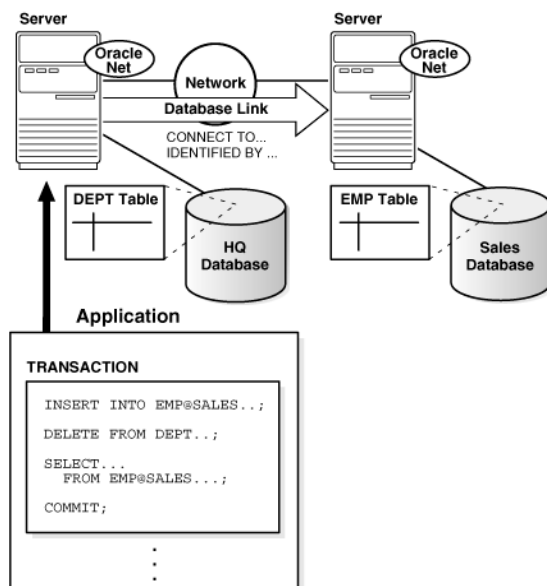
Server

Oracle Net

Network

Database Link

CONNECT TO...
IDENTIFIED BY ...

Server

Oracle Net

DEPT Table

HQ Database

EMP Table

Sales Database

Application

TRANSACTION

INSERT INTO EMP@SALES..;

DELETE FROM DEPT..;

SELECT...
FROM EMP@SALES...;

COMMIT;

.
.
.